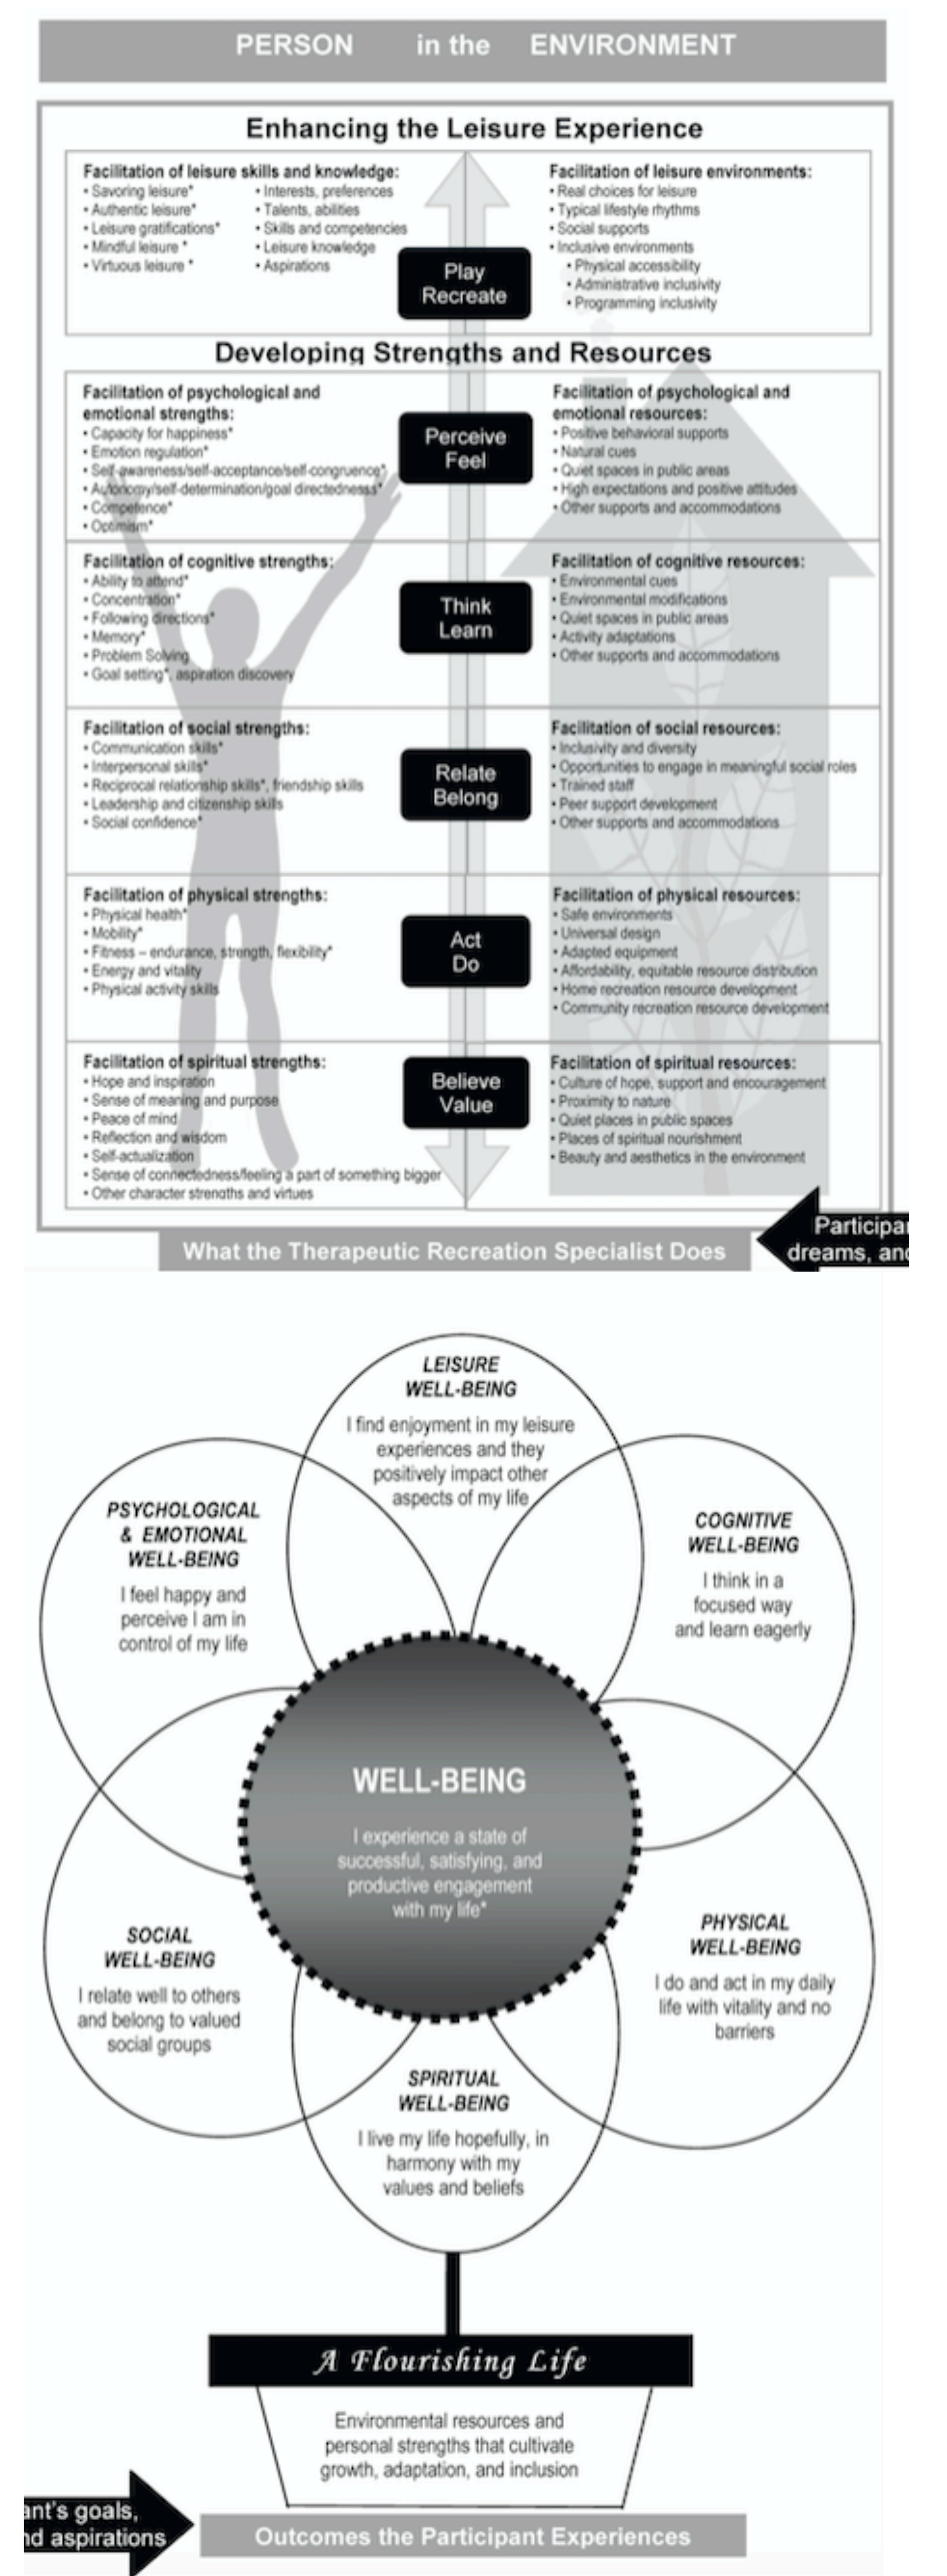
PERSON in the ENVIRONMENT

Enhancing the Leisure Experience

Facilitation of leisure skills and knowledge:
• Savoring leisure*
• Authentic leisure*
• Leisure gratifications*
• Mindful leisure *
• Virtuous leisure *
• Interests, preferences
• Talents, abilities
• Skills and competencies
• Leisure knowledge
• Aspirations

Play Recreate

Facilitation of leisure environments:
• Real choices for leisure
• Typical lifestyle rhythms
• Social supports
• Inclusive environments
• Physical accessibility
• Administrative inclusivity
• Programming inclusivity

Developing Strengths and Resources

Facilitation of psychological and emotional strengths:
• Capacity for happiness*
• Emotion regulation*
• Self-awareness/self-acceptance/self-congruence*
• Autonomy/self-determination/goal directedness*
• Competence*
• Optimism*

Perceive Feel

Facilitation of psychological and emotional resources:
• Positive behavioral supports
• Natural cues
• Quiet spaces in public areas
• High expectations and positive attitudes
• Other supports and accommodations

Facilitation of cognitive strengths:
• Ability to attend*
• Concentration*
• Following directions*
• Memory*
• Problem Solving
• Goal setting*, aspiration discovery

Think Learn

Facilitation of cognitive resources:
• Environmental cues
• Environmental modifications
• Quiet spaces in public areas
• Activity adaptations
• Other supports and accommodations

Facilitation of social strengths:
• Communication skills*
• Interpersonal skills*
• Reciprocal relationship skills*, friendship skills
• Leadership and citizenship skills
• Social confidence*

Relate Belong

Facilitation of social resources:
• Inclusivity and diversity
• Opportunities to engage in meaningful social roles
• Trained staff
• Peer support development
• Other supports and accommodations

Facilitation of physical strengths:
• Physical health*
• Mobility*
• Fitness – endurance, strength, flexibility*
• Energy and vitality
• Physical activity skills

Act Do

Facilitation of physical resources:
• Safe environments
• Universal design
• Adapted equipment
• Affordability, equitable resource distribution
• Home recreation resource development
• Community recreation resource development

Facilitation of spiritual strengths:
• Hope and inspiration
• Sense of meaning and purpose
• Peace of mind
• Reflection and wisdom
• Self-actualization
• Sense of connectedness/feeling a part of something bigger
• Other character strengths and virtues

Believe Value

Facilitation of spiritual resources:
• Culture of hope, support and encouragement
• Proximity to nature
• Quiet places in public spaces
• Places of spiritual nourishment
• Beauty and aesthetics in the environment

What the Therapeutic Recreation Specialist Does

Participant's goals, dreams, and aspirations

LEISURE WELL-BEING
I find enjoyment in my leisure experiences and they positively impact other aspects of my life

PSYCHOLOGICAL & EMOTIONAL WELL-BEING
I feel happy and perceive I am in control of my life

COGNITIVE WELL-BEING
I think in a focused way and learn eagerly

WELL-BEING
I experience a state of successful, satisfying, and productive engagement with my life*

SOCIAL WELL-BEING
I relate well to others and belong to valued social groups

PHYSICAL WELL-BEING
I do and act in my daily life with vitality and no barriers

SPIRITUAL WELL-BEING
I live my life hopefully, in harmony with my values and beliefs

A Flourishing Life

Environmental resources and personal strengths that cultivate growth, adaptation, and inclusion

Outcomes the Participant Experiences